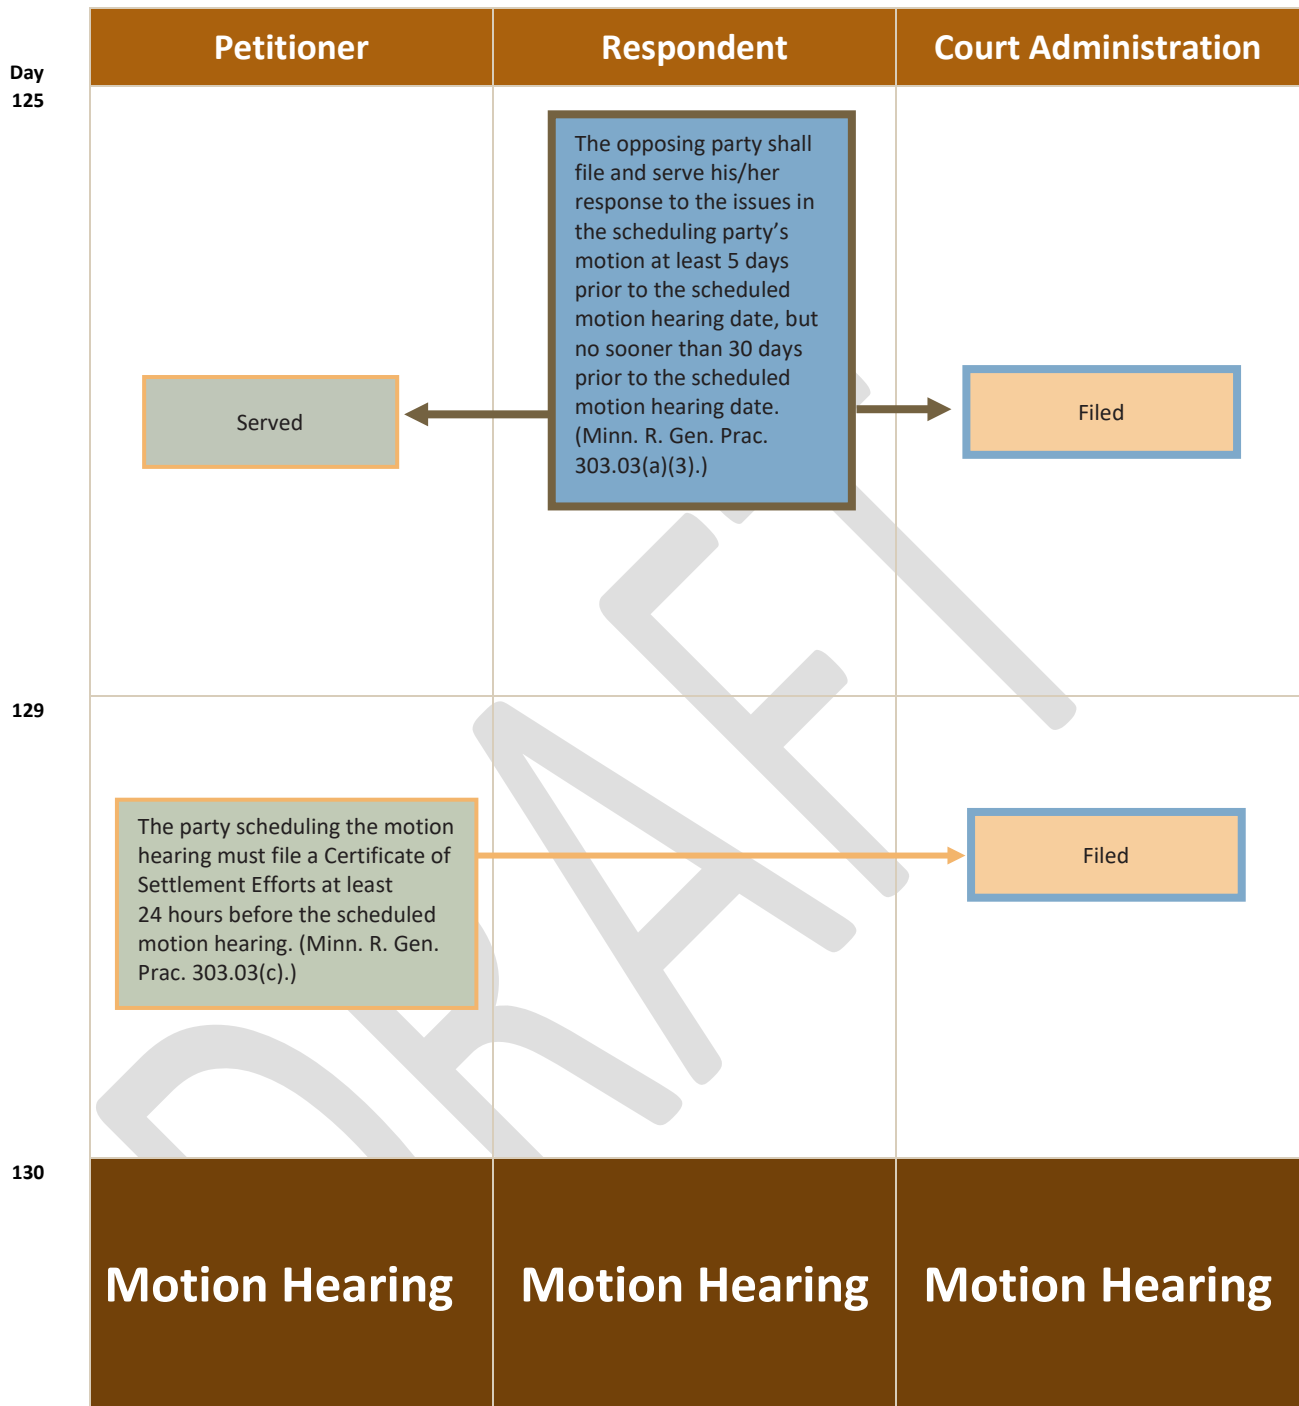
Day 125

| Petitioner | Respondent | Court Administration |
|---|---|---|

The opposing party shall file and serve his/her response to the issues in the scheduling party's motion at least 5 days prior to the scheduled motion hearing date, but no sooner than 30 days prior to the scheduled motion hearing date. (Minn. R. Gen. Prac. 303.03(a)(3).)

Served

Filed

129

The party scheduling the motion hearing must file a Certificate of Settlement Efforts at least 24 hours before the scheduled motion hearing. (Minn. R. Gen. Prac. 303.03(c).)

Filed

130

Motion Hearing

Motion Hearing

Motion Hearing

DRAFT